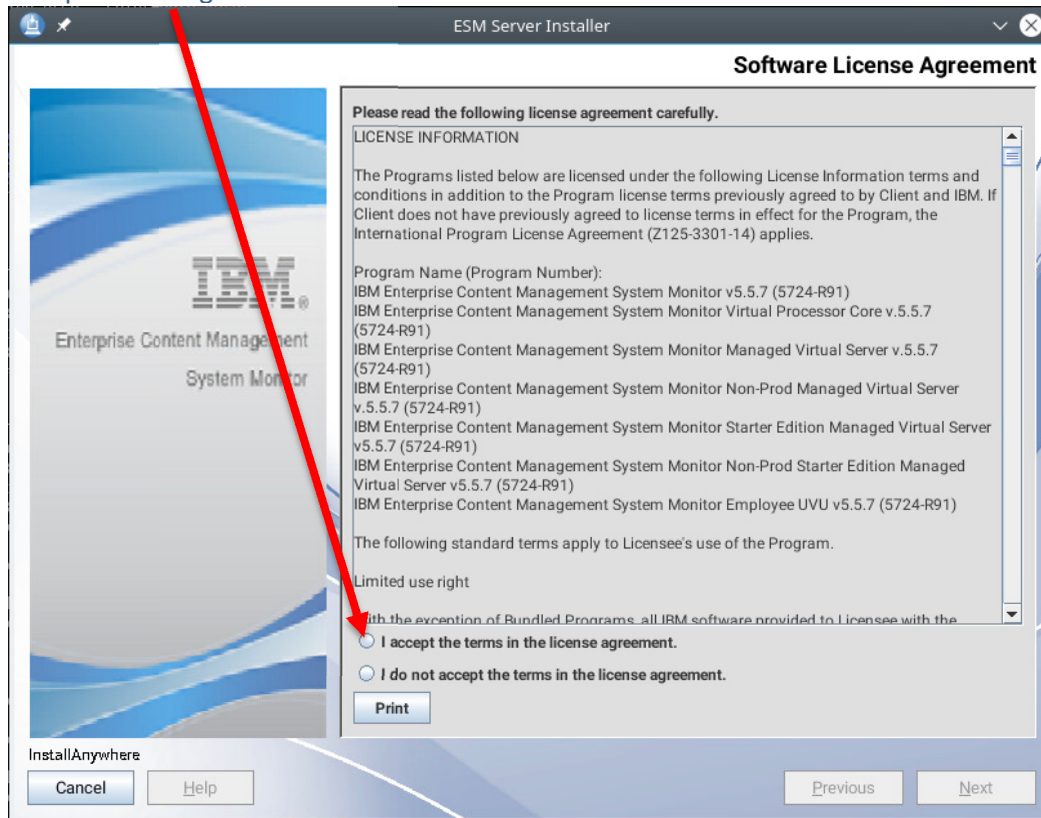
ESM Server Installer

Software License Agreement

IBM®

Enterprise Content Management

System Monitor

Please read the following license agreement carefully.

LICENSE INFORMATION

The Programs listed below are licensed under the following License Information terms and conditions in addition to the Program license terms previously agreed to by Client and IBM. If Client does not have previously agreed to license terms in effect for the Program, the International Program License Agreement (Z125-3301-14) applies.

Program Name (Program Number):
IBM Enterprise Content Management System Monitor v5.5.7 (5724-R91)
IBM Enterprise Content Management System Monitor Virtual Processor Core v.5.5.7 (5724-R91)
IBM Enterprise Content Management System Monitor Managed Virtual Server v.5.5.7 (5724-R91)
IBM Enterprise Content Management System Monitor Non-Prod Managed Virtual Server v.5.5.7 (5724-R91)
IBM Enterprise Content Management System Monitor Starter Edition Managed Virtual Server v5.5.7 (5724-R91)
IBM Enterprise Content Management System Monitor Non-Prod Starter Edition Managed Virtual Server v5.5.7 (5724-R91)
IBM Enterprise Content Management System Monitor Employee UVU v5.5.7 (5724-R91)

The following standard terms apply to Licensee's use of the Program.

Limited use right

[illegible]ith the exception of Bundled Programs, all IBM software provided to Licensee with the

I accept the terms in the license agreement.

I do not accept the terms in the license agreement.

Print

InstallAnywhere

Cancel

Help

Previous

Next